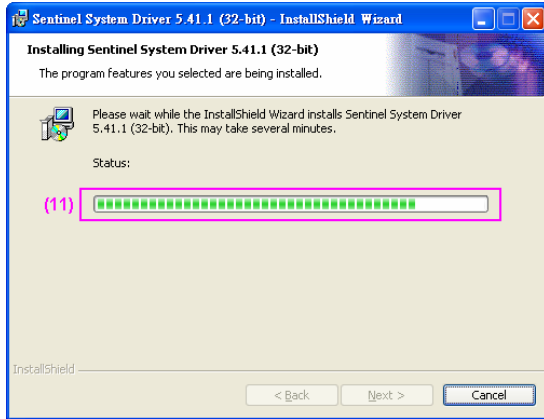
Sentinel System Driver 5.41.1 (32-bit) - InstallShield Wizard

Installing Sentinel System Driver 5.41.1 (32-bit)

The program features you selected are being installed.

Please wait while the InstallShield Wizard installs Sentinel System Driver 5.41.1 (32-bit). This may take several minutes.

Status:

(11)

InstallShield

< Back

Next >

Cancel